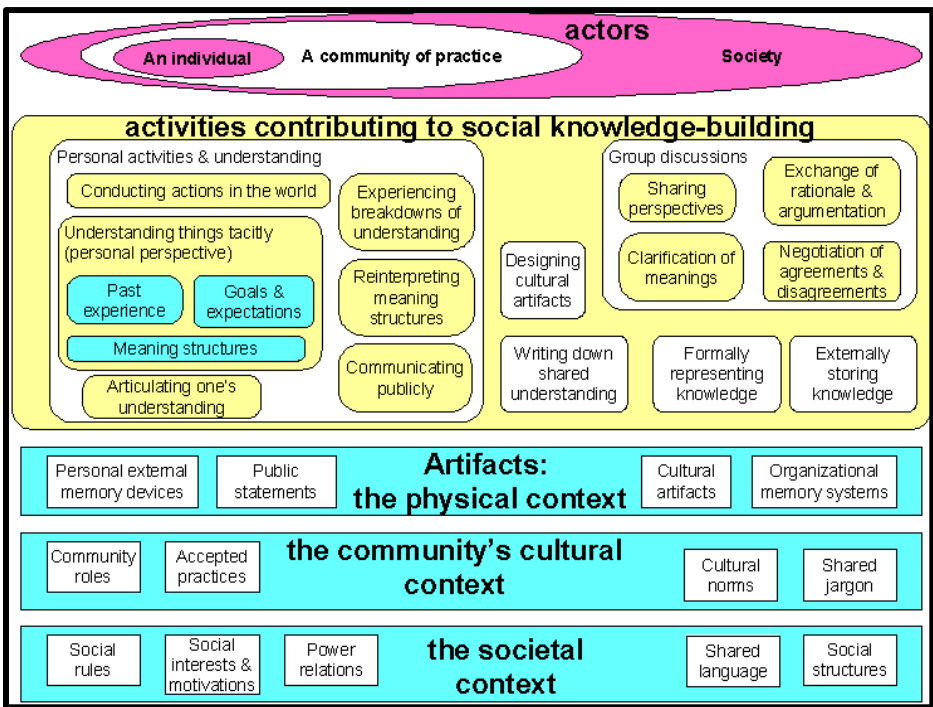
actors

An individual

A community of practice

Society

activities contributing to social knowledge-building

Personal activities & understanding

Conducting actions in the world

Understanding things tacitly (personal perspective)

Past experience

Goals & expectations

Meaning structures

Articulating one's understanding

Experiencing breakdowns of understanding

Reinterpreting meaning structures

Communicating publicly

Designing cultural artifacts

Group discussions

Sharing perspectives

Exchange of rationale & argumentation

Clarification of meanings

Negotiation of agreements & disagreements

Writing down shared understanding

Formally representing knowledge

Externally storing knowledge

Personal external memory devices

Public statements

Artifacts: the physical context

Cultural artifacts

Organizational memory systems

Community roles

Accepted practices

the community's cultural context

Cultural norms

Shared jargon

Social rules

Social interests & motivations

Power relations

the societal context

Shared language

Social structures